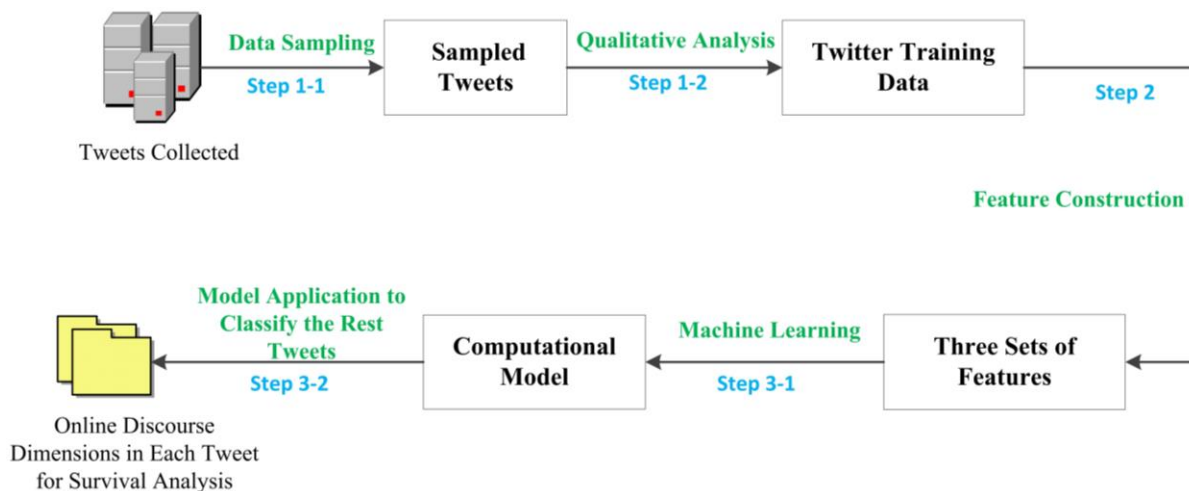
Data Sampling
Step 1-1
Sampled Tweets
Qualitative Analysis
Step 1-2
Twitter Training Data
Step 2
Tweets Collected
Feature Construction
Model Application to Classify the Rest Tweets
Step 3-2
Computational Model
Machine Learning
Step 3-1
Three Sets of Features
Online Discourse Dimensions in Each Tweet for Survival Analysis